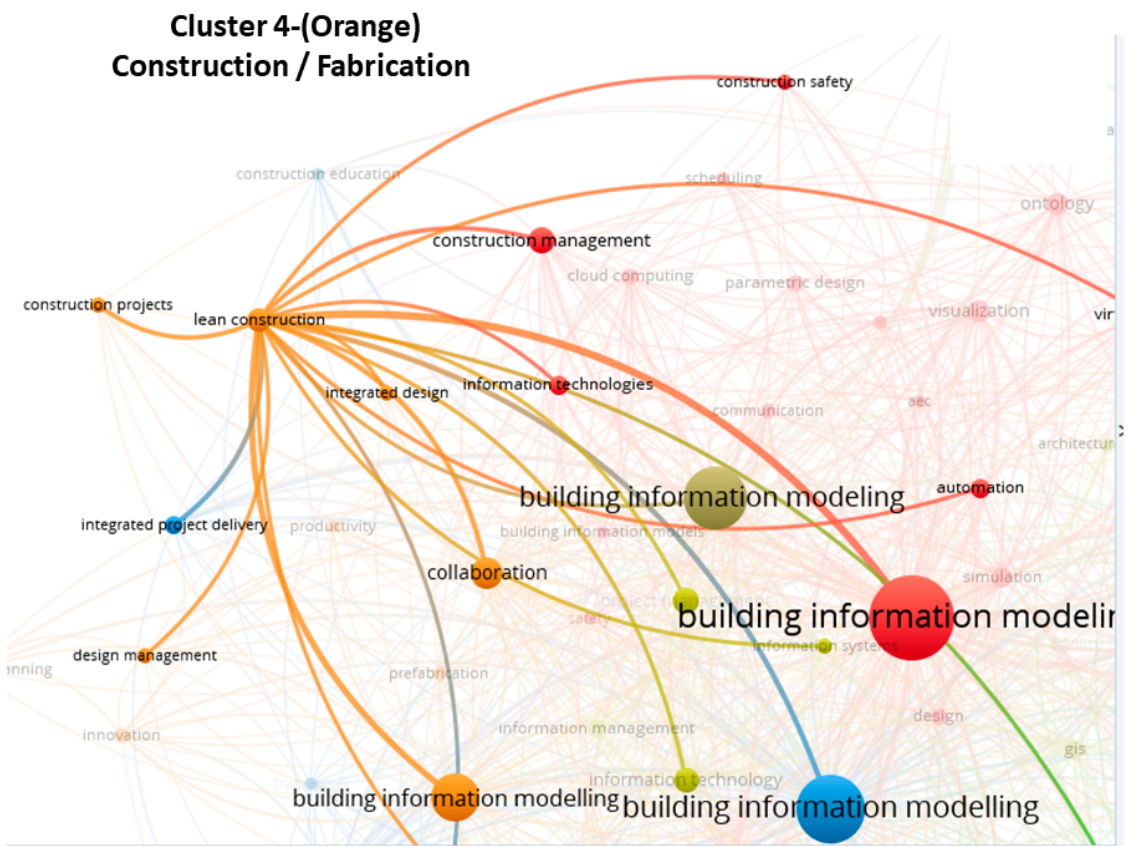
Cluster 4-(Orange)
Construction / Fabrication

construction safety
construction education
scheduling
ontology
construction management
cloud computing
parametric design
construction projects
lean construction
visualization
vir
integrated design
information technologies
communication
aec
architectu
building information modeling
automation
integrated project delivery
productivity
building information models
collaboration
simulation
project management
safety
building information modelir
information systems
design management
nning
prefabrication
design
innovation
information management
gis
information technology
building information modelling
building information modelling